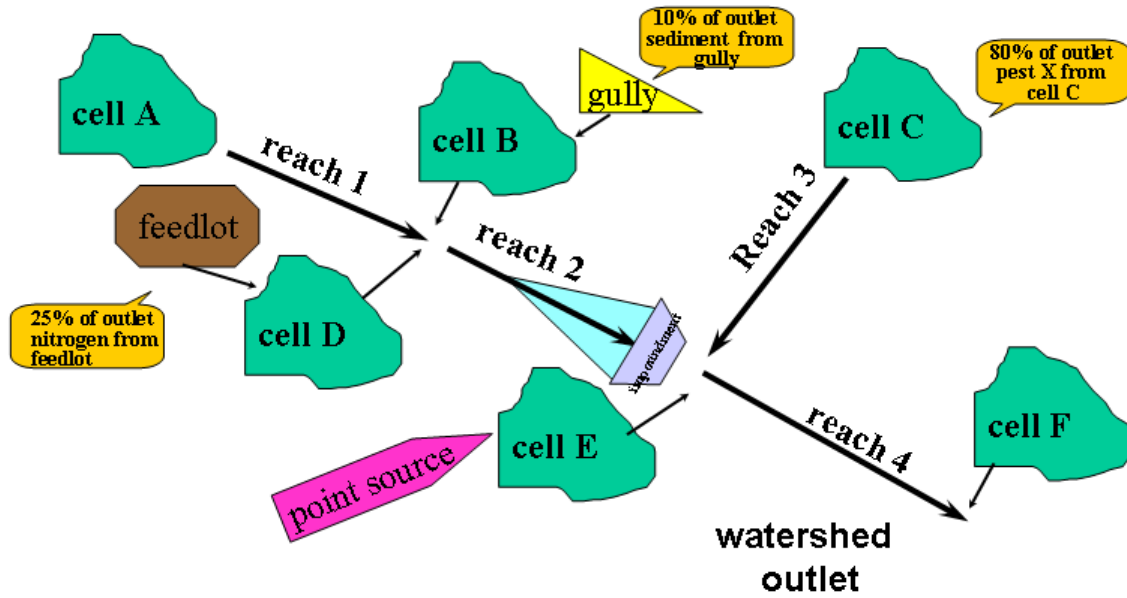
10% of outlet sediment from gully

gully

80% of outlet pest X from cell C

cell A

cell B

cell C

reach 1

Reach 3

feedlot

reach 2

impoundment

25% of outlet nitrogen from feedlot

cell D

cell E

cell F

reach 4

point source

watershed outlet